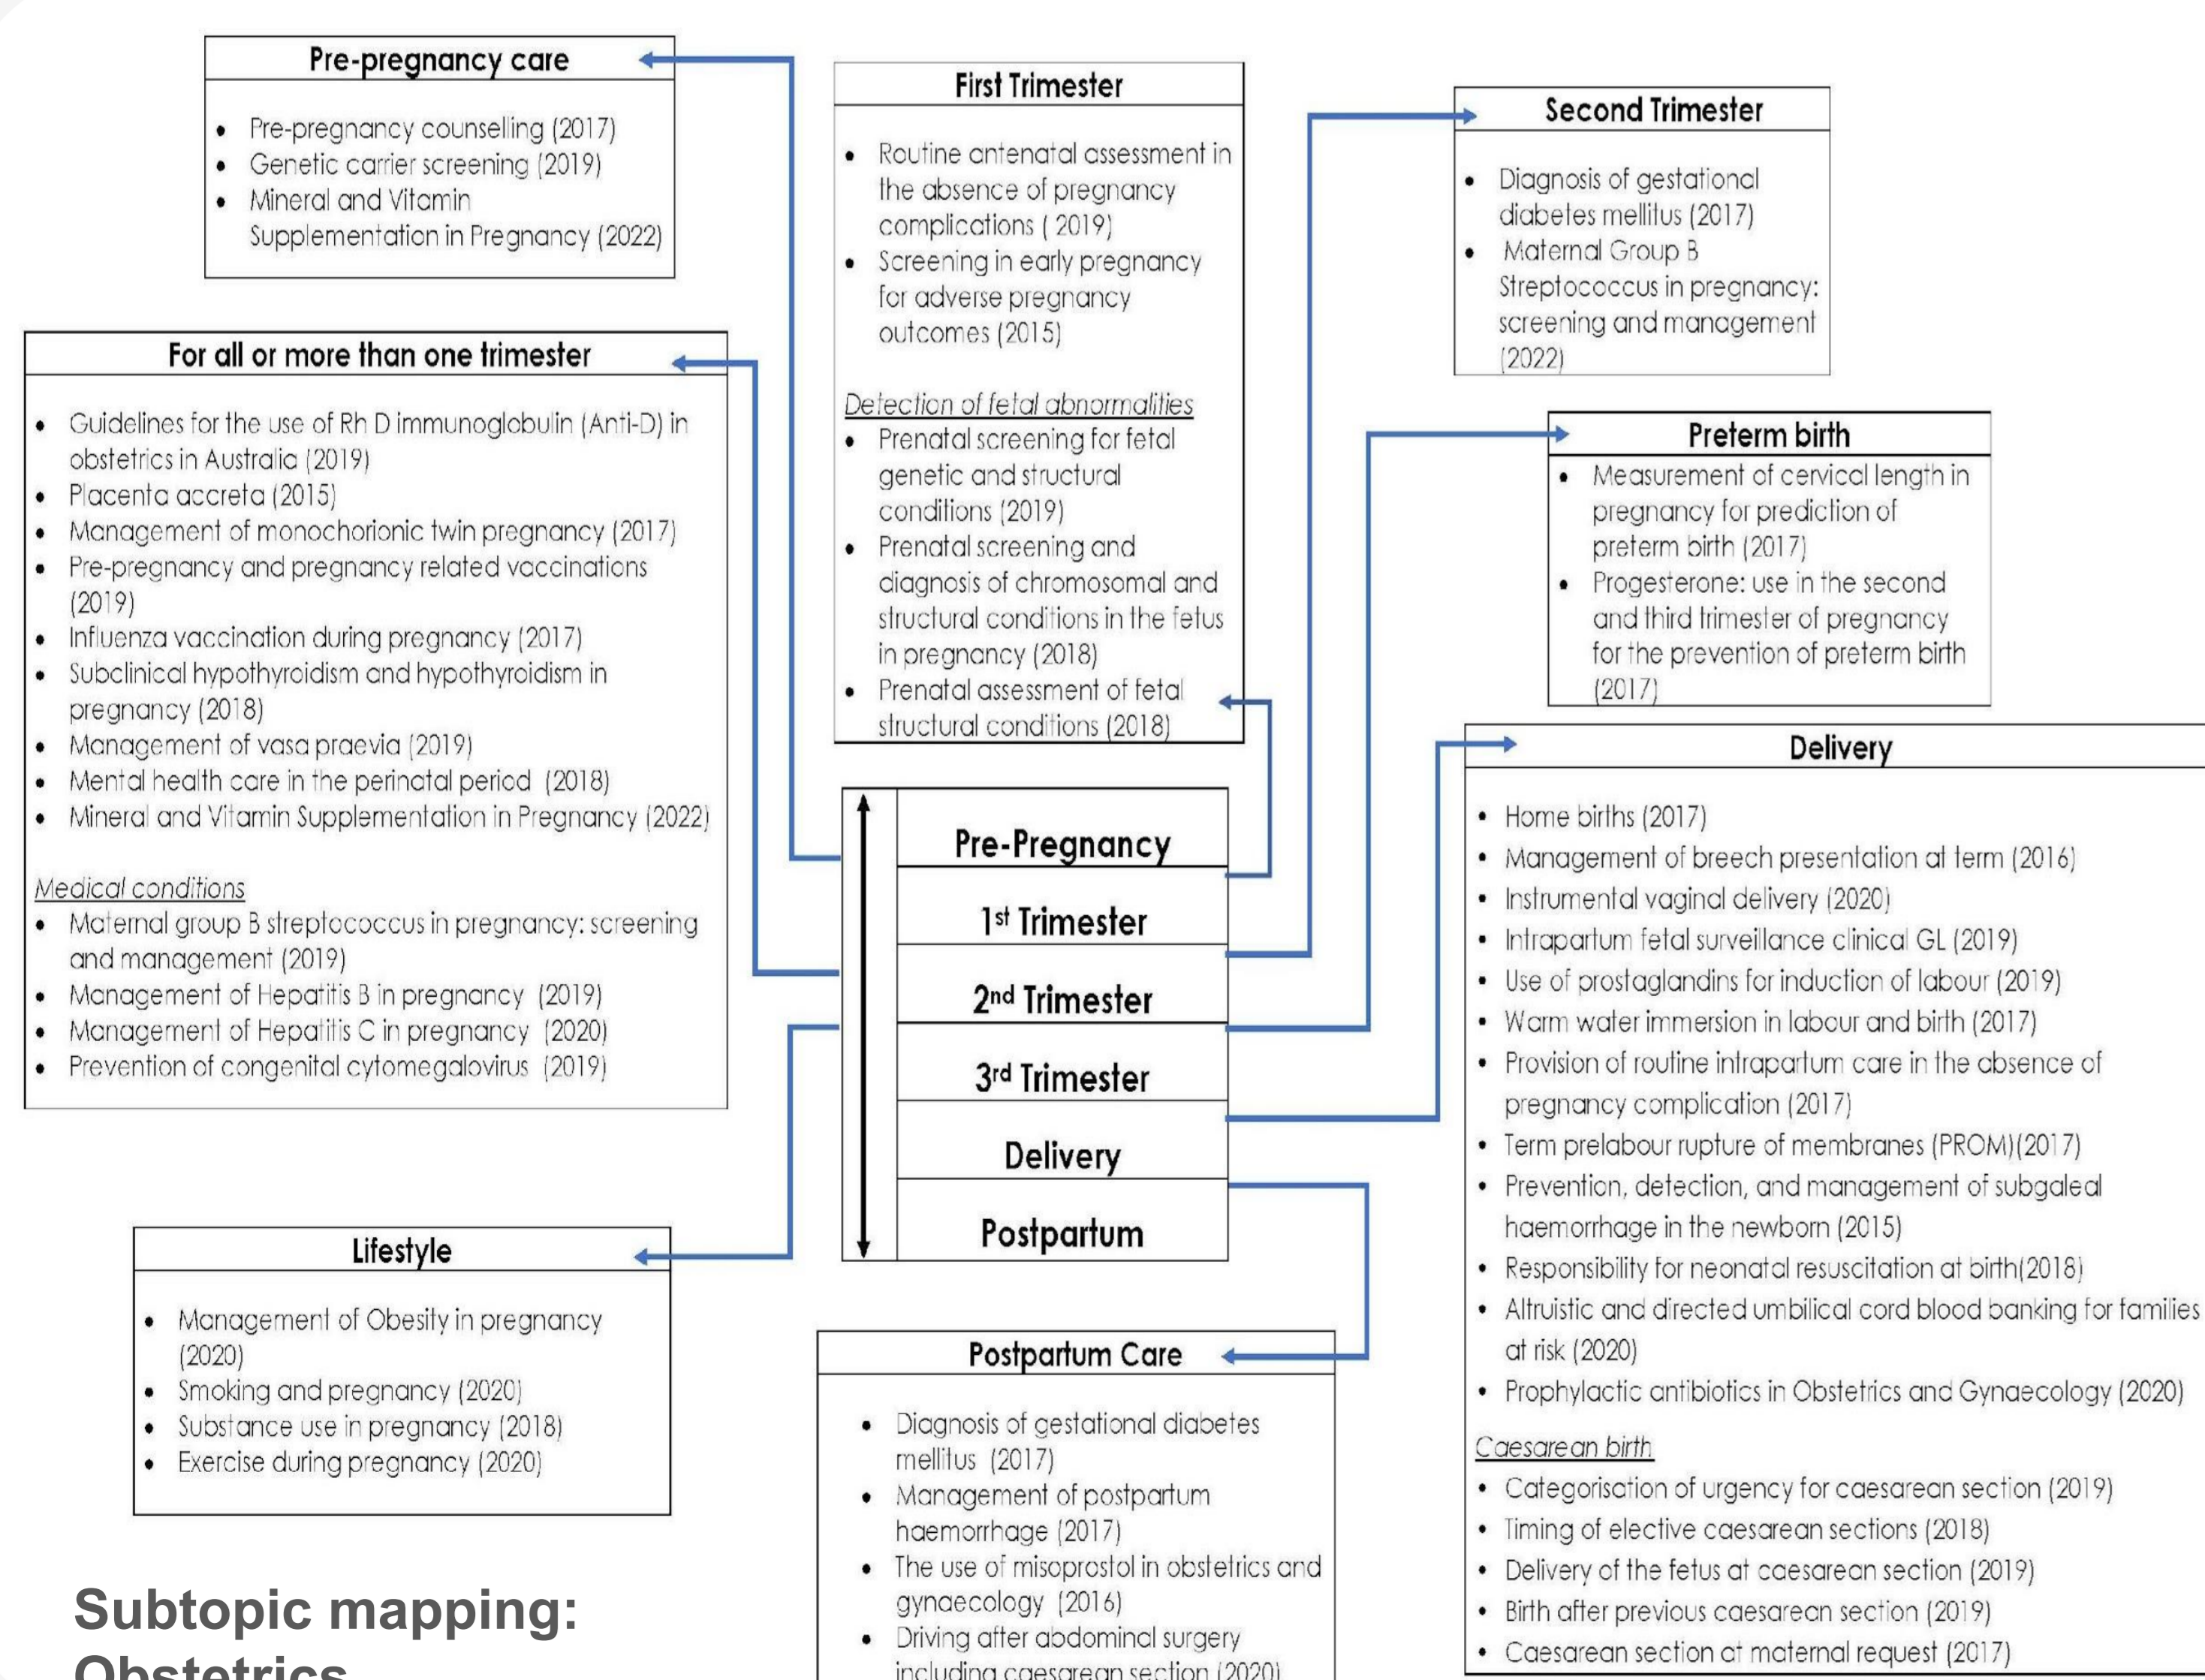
Pre-pregnancy care

- Pre-pregnancy counselling (2017)
- Genetic carrier screening (2019)
- Mineral and Vitamin Supplementation in Pregnancy (2022)

For all or more than one trimester

- Guidelines for the use of Rh D immunoglobulin (Anti-D) in obstetrics in Australia (2019)
- Placenta accreta (2015)
- Management of monochorionic twin pregnancy (2017)
- Pre-pregnancy and pregnancy related vaccinations (2019)
- Influenza vaccination during pregnancy (2017)
- Subclinical hypothyroidism and hypothyroidism in pregnancy (2018)
- Management of vasa praevia (2019)
- Mental health care in the perinatal period (2018)
- Mineral and Vitamin Supplementation in Pregnancy (2022)

Medical conditions
- Maternal group B streptococcus in pregnancy: screening and management (2019)
- Management of Hepatitis B in pregnancy (2019)
- Management of Hepatitis C in pregnancy (2020)
- Prevention of congenital cytomegalovirus (2019)

First Trimester

- Routine antenatal assessment in the absence of pregnancy complications ( 2019)
- Screening in early pregnancy for adverse pregnancy outcomes (2015)

Detection of fetal abnormalities
- Prenatal screening for fetal genetic and structural conditions (2019)
- Prenatal screening and diagnosis of chromosomal and structural conditions in the fetus in pregnancy (2018)
- Prenatal assessment of fetal structural conditions (2018)

Second Trimester

- Diagnosis of gestational diabetes mellitus (2017)
- Maternal Group B Streptococcus in pregnancy: screening and management (2022)

Preterm birth

- Measurement of cervical length in pregnancy for prediction of preterm birth (2017)
- Progesterone: use in the second and third trimester of pregnancy for the prevention of preterm birth (2017)

Pre-Pregnancy
1st Trimester
2nd Trimester
3rd Trimester
Delivery
Postpartum

Delivery

- Home births (2017)
- Management of breech presentation at term (2016)
- Instrumental vaginal delivery (2020)
- Intrapartum fetal surveillance clinical GL (2019)
- Use of prostaglandins for induction of labour (2019)
- Warm water immersion in labour and birth (2017)
- Provision of routine intrapartum care in the absence of pregnancy complication (2017)
- Term prelabour rupture of membranes (PROM)(2017)
- Prevention, detection, and management of subgaleal haemorrhage in the newborn (2015)
- Responsibility for neonatal resuscitation at birth(2018)
- Altruistic and directed umbilical cord blood banking for families at risk (2020)
- Prophylactic antibiotics in Obstetrics and Gynaecology (2020)

Caesarean birth
- Categorisation of urgency for caesarean section (2019)
- Timing of elective caesarean sections (2018)
- Delivery of the fetus at caesarean section (2019)
- Birth after previous caesarean section (2019)
- Caesarean section at maternal request (2017)

Lifestyle

- Management of Obesity in pregnancy (2020)
- Smoking and pregnancy (2020)
- Substance use in pregnancy (2018)
- Exercise during pregnancy (2020)

Postpartum Care

- Diagnosis of gestational diabetes mellitus (2017)
- Management of postpartum haemorrhage (2017)
- The use of misoprostol in obstetrics and gynaecology (2016)
- Driving after abdominal surgery including caesarean section (2020)

Subtopic mapping: Obstetrics